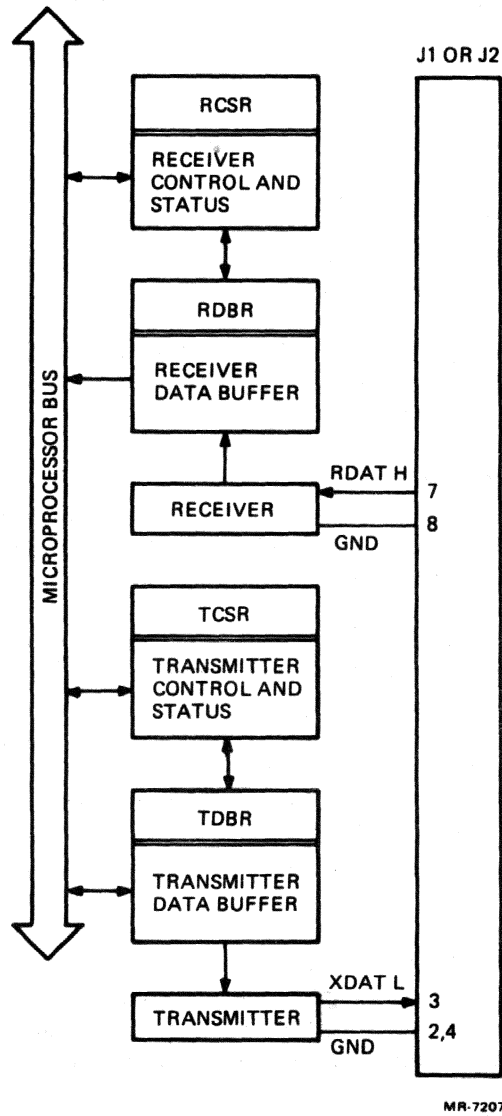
J1 OR J2

MICROPROCESSOR BUS

RCSR

RECEIVER CONTROL AND STATUS

RDBR

RECEIVER DATA BUFFER

RECEIVER

RDAT H

7

8

GND

TCSR

TRANSMITTER CONTROL AND STATUS

TDBR

TRANSMITTER DATA BUFFER

TRANSMITTER

XDAT L

3

2,4

GND

MR-7207